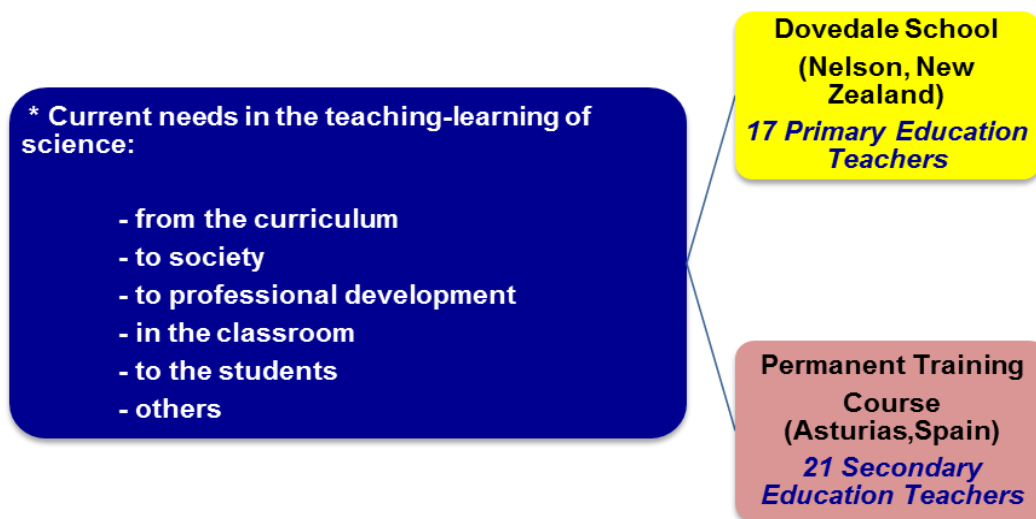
* Current needs in the teaching-learning of science:

- from the curriculum
- to society
- to professional development
- in the classroom
- to the students
- others

Dovedale School (Nelson, New Zealand)
17 Primary Education Teachers

Permanent Training Course (Asturias,Spain)
21 Secondary Education Teachers